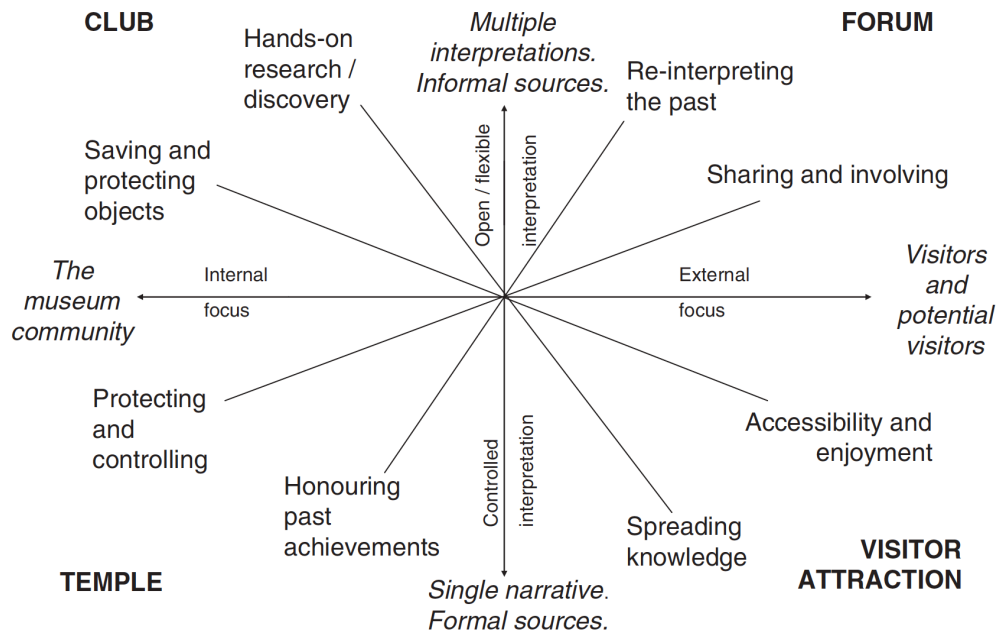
CLUB

Hands-on research / discovery

Multiple interpretations. Informal sources.

FORUM

Re-interpreting the past

Saving and protecting objects

Open / flexible interpretation

Sharing and involving

The museum community

Internal focus

External focus

Visitors and potential visitors

Protecting and controlling

Accessibility and enjoyment

Honouring past achievements

Controlled interpretation

Spreading knowledge

TEMPLE

Single narrative. Formal sources.

VISITOR ATTRACTION